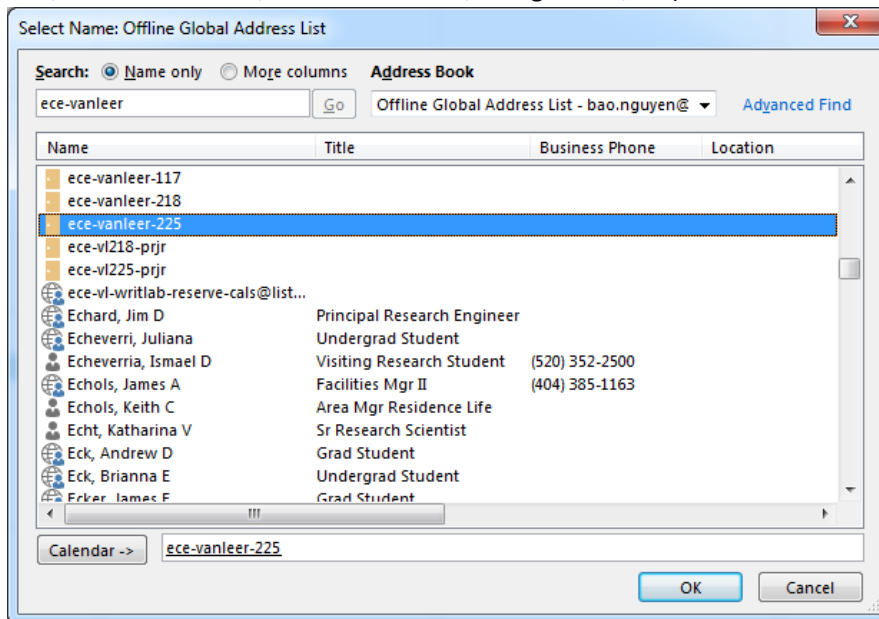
Select Name: Offline Global Address List

Search: Name only More columns Address Book

ece-vanleer Go Offline Global Address List - bao.nguyen@ Advanced Find

| Name | Title | Business Phone | Location |
|---|---|---|---|
| ece-vanleer-117 | | | |
| ece-vanleer-218 | | | |
| ece-vanleer-225 | | | |
| ece-vl218-prjr | | | |
| ece-vl225-prjr | | | |
| ece-vl-writlab-reserve-cals@list... | | | |
| Echard, Jim D | Principal Research Engineer | | |
| Echeverri, Juliana | Undergrad Student | | |
| Echeverria, Ismael D | Visiting Research Student | (520) 352-2500 | |
| Echols, James A | Facilities Mgr II | (404) 385-1163 | |
| Echols, Keith C | Area Mgr Residence Life | | |
| Echt, Katharina V | Sr Research Scientist | | |
| Eck, Andrew D | Grad Student | | |
| Eck, Brianna E | Undergrad Student | | |
| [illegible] | Grad Student | | |

Calendar -> ece-vanleer-225

OK Cancel